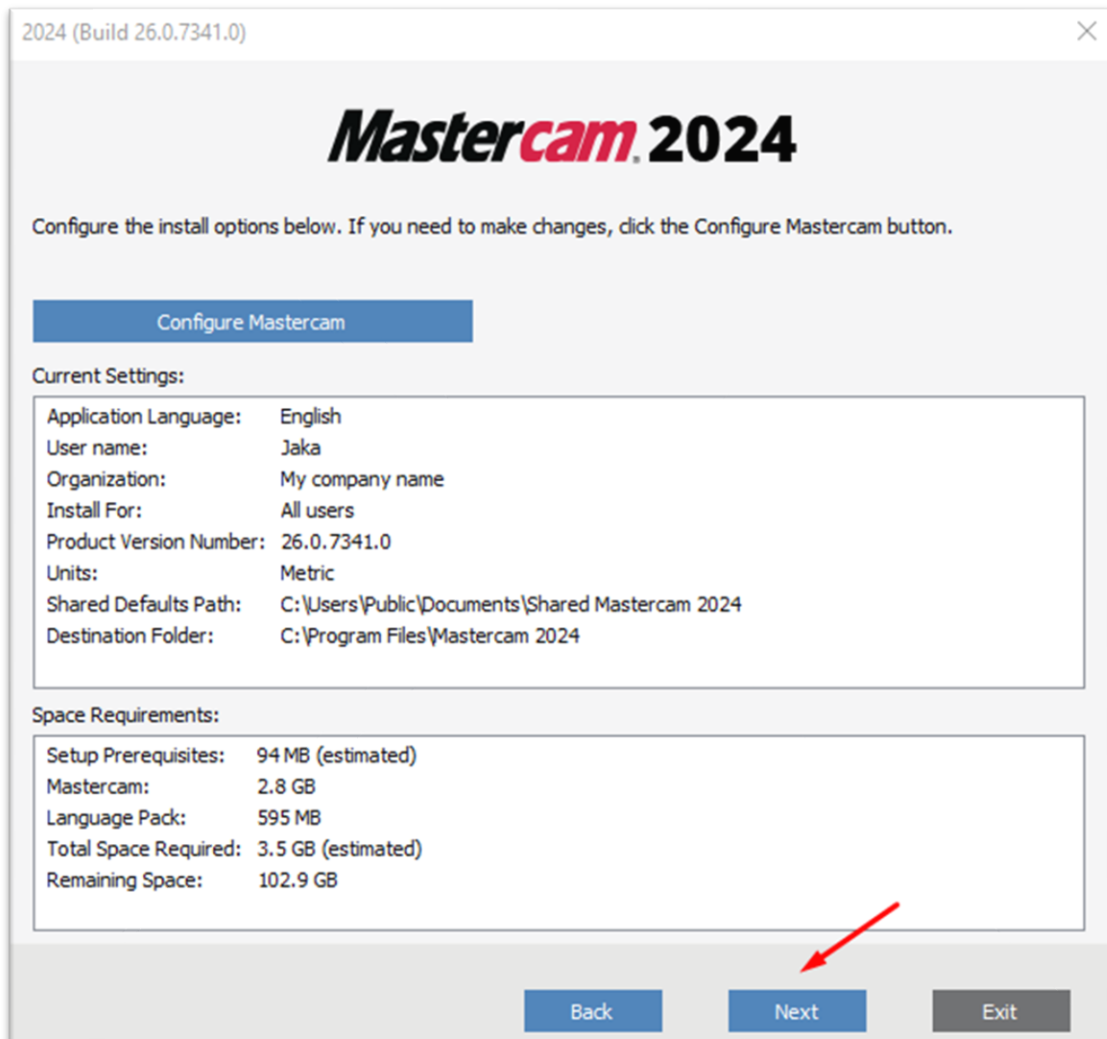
2024 (Build 26.0.7341.0)

Mastercam 2024

Configure the install options below. If you need to make changes, click the Configure Mastercam button.

Configure Mastercam

Current Settings:

| | |
|---|---|
| Application Language: | English |
| User name: | Jaka |
| Organization: | My company name |
| Install For: | All users |
| Product Version Number: | 26.0.7341.0 |
| Units: | Metric |
| Shared Defaults Path: | C:\Users\Public\Documents\Shared Mastercam 2024 |
| Destination Folder: | C:\Program Files\Mastercam 2024 |

Space Requirements:

| | |
|---|---|
| Setup Prerequisites: | 94 MB (estimated) |
| Mastercam: | 2.8 GB |
| Language Pack: | 595 MB |
| Total Space Required: | 3.5 GB (estimated) |
| Remaining Space: | 102.9 GB |

Back Next Exit